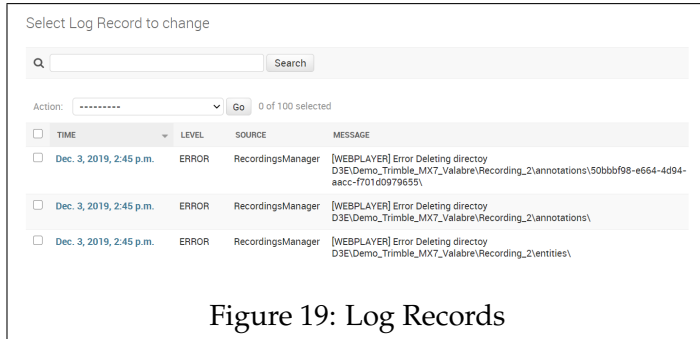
Select Log Record to change

Search

Action: --------- Go 0 of 100 selected

| TIME | LEVEL | SOURCE | MESSAGE |
|---|---|---|---|
| Dec. 3, 2019, 2:45 p.m. | ERROR | RecordingsManager | [WEBPLAYER] Error Deleting directoy D3E\Demo_Trimble_MX7_Valabre\Recording_2\annotations\50bbbf98-e664-4d94-aacc-f701d0979655\ |
| Dec. 3, 2019, 2:45 p.m. | ERROR | RecordingsManager | [WEBPLAYER] Error Deleting directoy D3E\Demo_Trimble_MX7_Valabre\Recording_2\annotations\ |
| Dec. 3, 2019, 2:45 p.m. | ERROR | RecordingsManager | [WEBPLAYER] Error Deleting directoy D3E\Demo_Trimble_MX7_Valabre\Recording_2\entities\ |

Figure 19: Log Records